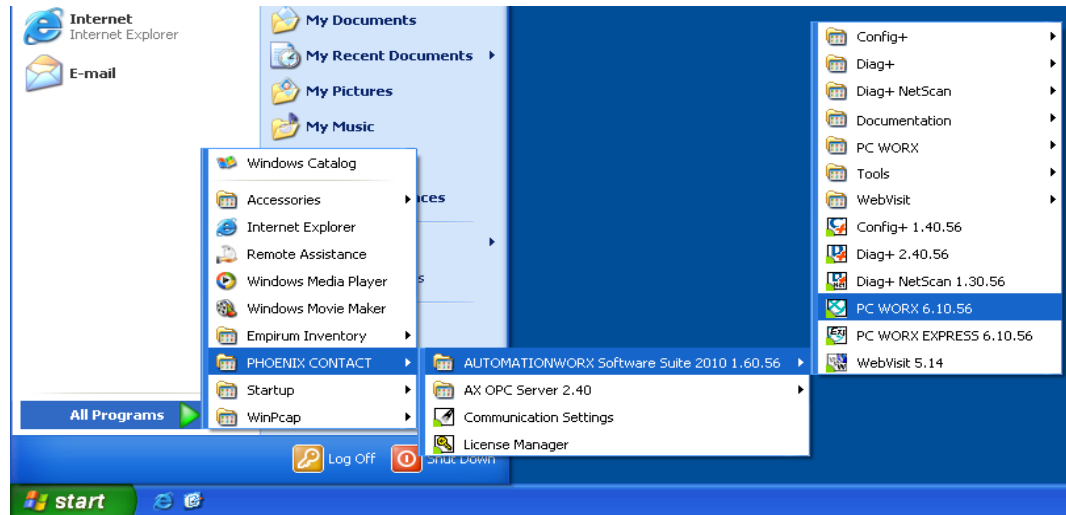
Internet
Internet Explorer

E-mail

My Documents

My Recent Documents

My Pictures

My Music

Windows Catalog

Accessories

Internet Explorer

Remote Assistance

Windows Media Player

Windows Movie Maker

Empirum Inventory

PHOENIX CONTACT

Startup

WinPcap

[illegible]ces

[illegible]s

AUTOMATIONWORX Software Suite 2010 1.60.56

AX OPC Server 2.40

Communication Settings

License Manager

Config+

Diag+

Diag+ NetScan

Documentation

PC WORX

Tools

WebVisit

Config+ 1.40.56

Diag+ 2.40.56

Diag+ NetScan 1.30.56

PC WORX 6.10.56

PC WORX EXPRESS 6.10.56

WebVisit 5.14

All Programs

Log Off

Shut Down

start